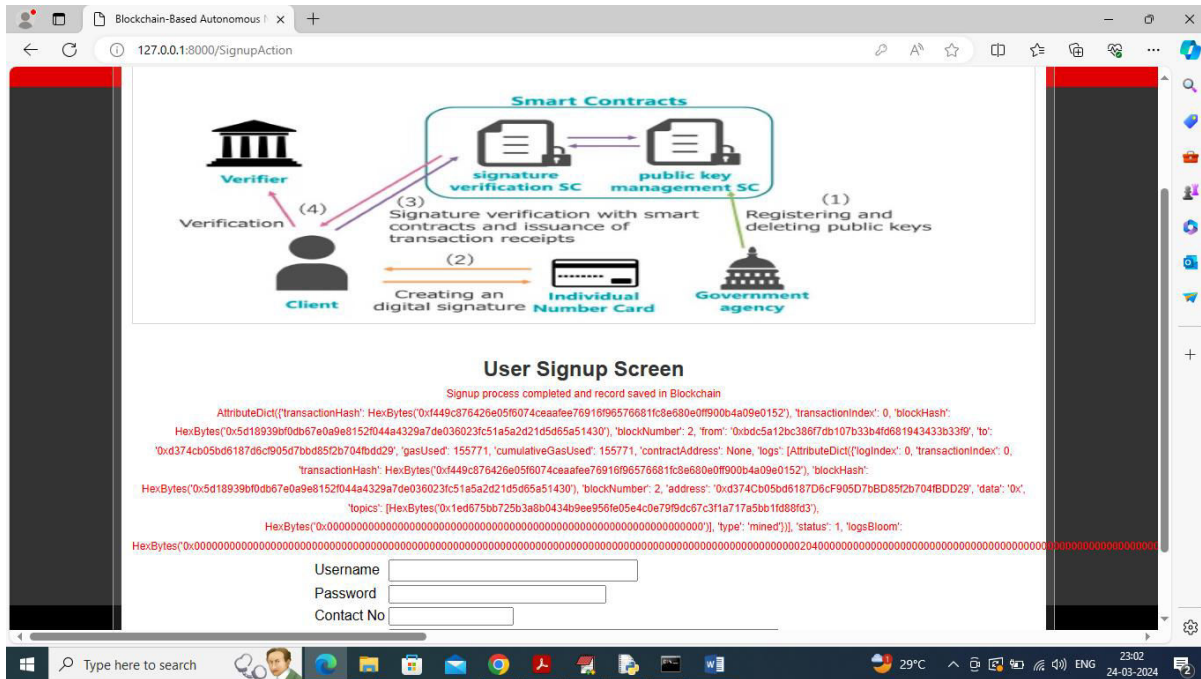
Blockchain-Based Autonomous ×

127.0.0.1:8000/SignupAction

Smart Contracts

Verifier

signature verification SC

public key management SC

(4)

Verification

(3)

Signature verification with smart contracts and issuance of transaction receipts

(1)

Registering and deleting public keys

(2)

Client

Creating an digital signature

Individual Number Card

Government agency

User Signup Screen

Signup process completed and record saved in Blockchain

AttributeDict({'transactionHash': HexBytes('0xf449c876426e05f6074ceaafee76916f96576681fc8e680e0ff900b4a09e0152'), 'transactionIndex': 0, 'blockHash': HexBytes('0x5d18939bf0db67e0a9e8152f044a4329a7de036023fc51a5a2d21d5d65a51430'), 'blockNumber': 2, 'from': '0xbdc5a12bc386f7db107b33b4fd681943433b33f9', 'to': '0xd374cb05bd6187d6cf905d7bbd85f2b704fbdd29', 'gasUsed': 155771, 'cumulativeGasUsed': 155771, 'contractAddress': None, 'logs': [AttributeDict({'logIndex': 0, 'transactionIndex': 0, 'transactionHash': HexBytes('0xf449c876426e05f6074ceaafee76916f96576681fc8e680e0ff900b4a09e0152'), 'blockHash': HexBytes('0x5d18939bf0db67e0a9e8152f044a4329a7de036023fc51a5a2d21d5d65a51430'), 'blockNumber': 2, 'address': '0xd374Cb05bd6187D6cF905D7bBD85f2b704fBDD29', 'data': '0x', 'topics': [HexBytes('0x1ed675bb725b3a8b0434b9ee956fe05e4c0e79f9dc67c3f1a717a5bb1fd88fd3'), HexBytes('0x0000000000000000000000000000000000000000000000000000000000000000')], 'type': 'mined'})], 'status': 1, 'logsBloom': HexBytes('0x00000000000000000000000000000000000000000000000000000000000000000000000000000000000000000000002040000000000000000000000000000000000000000000000000000000000000000

Username

Password

Contact No

Type here to search

29°C

ENG

23:02

24-03-2024